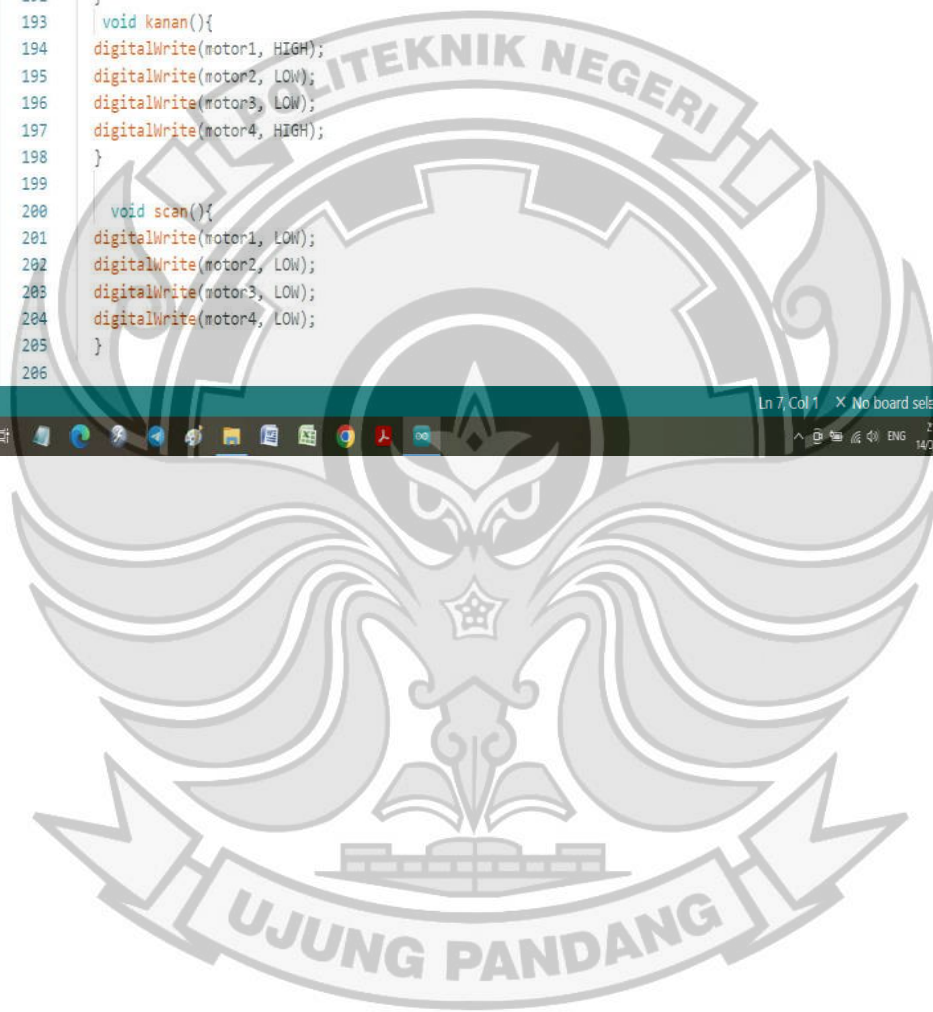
192 }
193 void kanan(){
194 digitalWrite(motor1, HIGH);
195 digitalWrite(motor2, LOW);
196 digitalWrite(motor3, LOW);
197 digitalWrite(motor4, HIGH);
198 }
199
200 void scan(){
201 digitalWrite(motor1, LOW);
202 digitalWrite(motor2, LOW);
203 digitalWrite(motor3, LOW);
204 digitalWrite(motor4, LOW);
205 }
206

Ln 7, Col 1 × No board sele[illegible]

ENG 14/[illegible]

POLITEKNIK NEGERI
UJUNG PANDANG